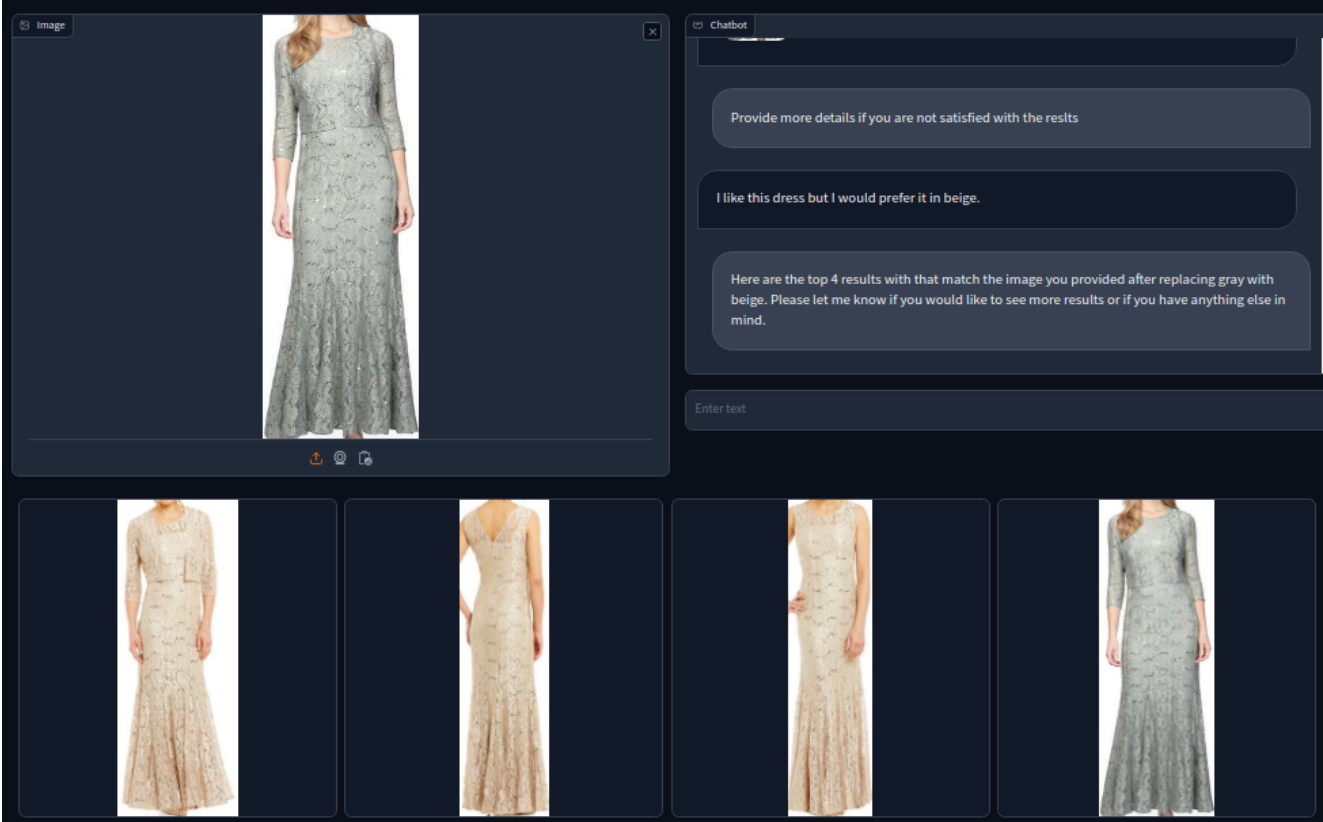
Image

Chatbot

Provide more details if you are not satisfied with the reslts

I like this dress but I would prefer it in beige.

Here are the top 4 results with that match the image you provided after replacing gray with beige. Please let me know if you would like to see more results or if you have anything else in mind.

Enter text